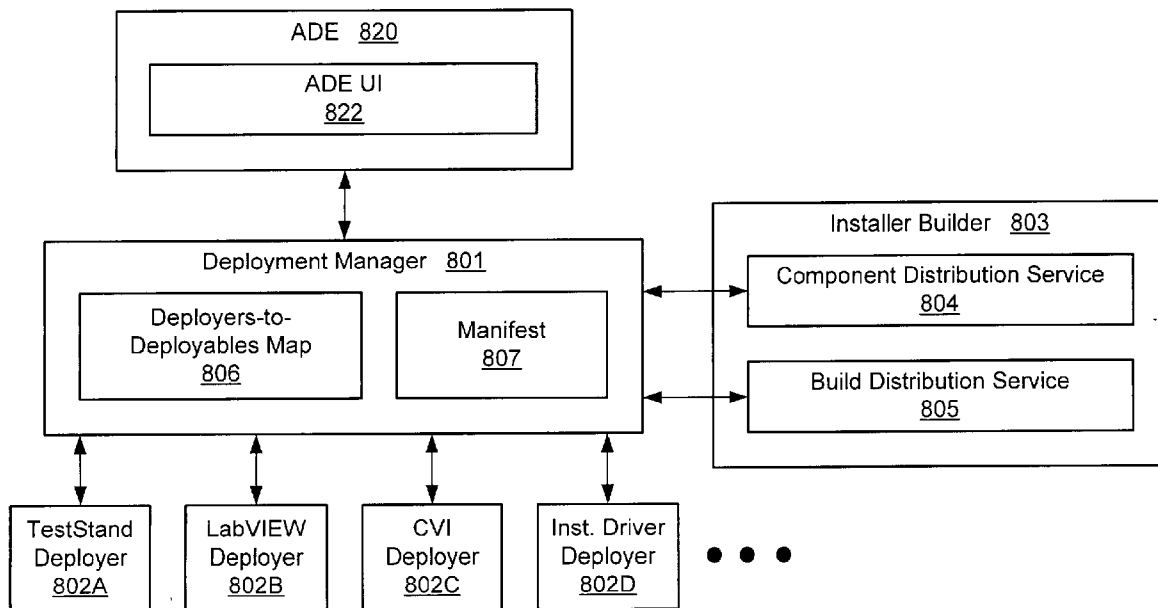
ADE 820

ADE UI
822

Deployment Manager 801

Deployers-to-Deployables Map
806

Manifest
807

Installer Builder 803

Component Distribution Service
804

Build Distribution Service
805

TestStand Deployer
802A

LabVIEW Deployer
802B

CVI Deployer
802C

Inst. Driver Deployer
802D